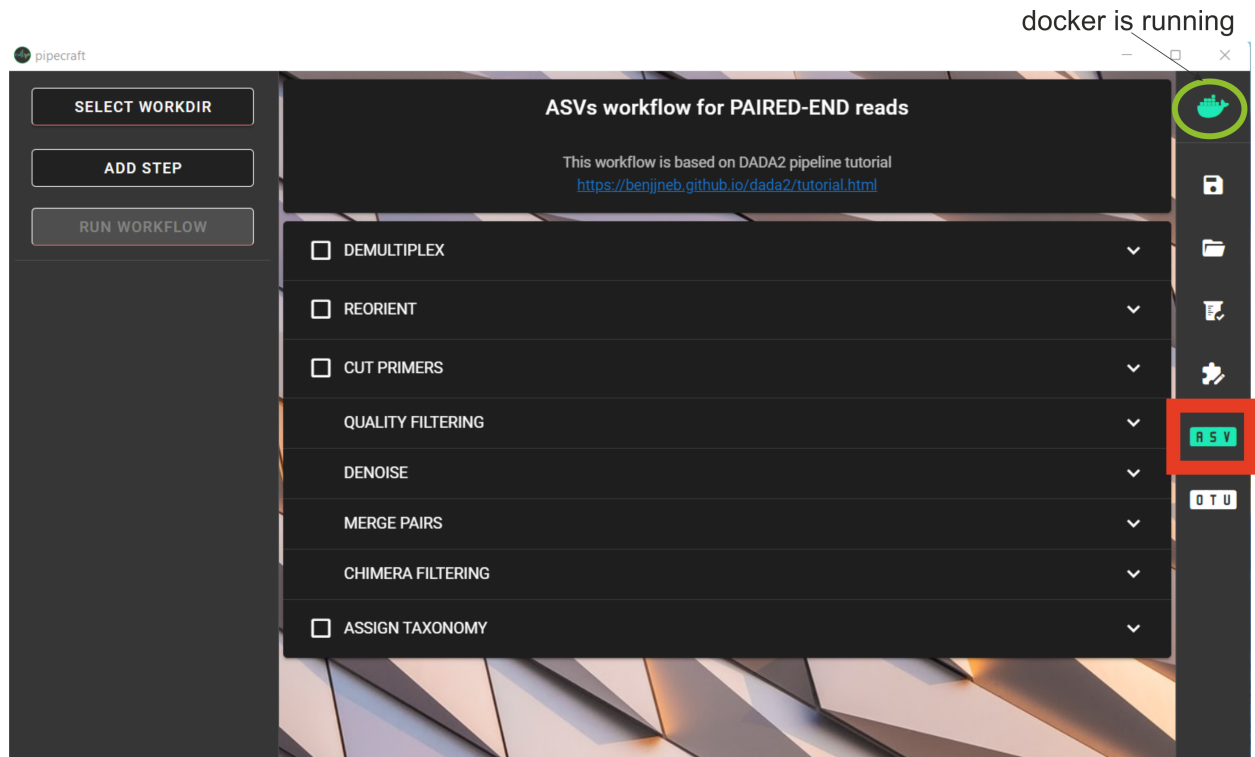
docker is running

pipecraft

SELECT WORKDIR

ADD STEP

RUN WORKFLOW

ASVs workflow for PAIRED-END reads

This workflow is based on DADA2 pipeline tutorial
https://benjjneb.github.io/dada2/tutorial.html

DEMULTIPLEX

REORIENT

CUT PRIMERS

QUALITY FILTERING

DENOISE

MERGE PAIRS

CHIMERA FILTERING

ASSIGN TAXONOMY

ASV

OTU